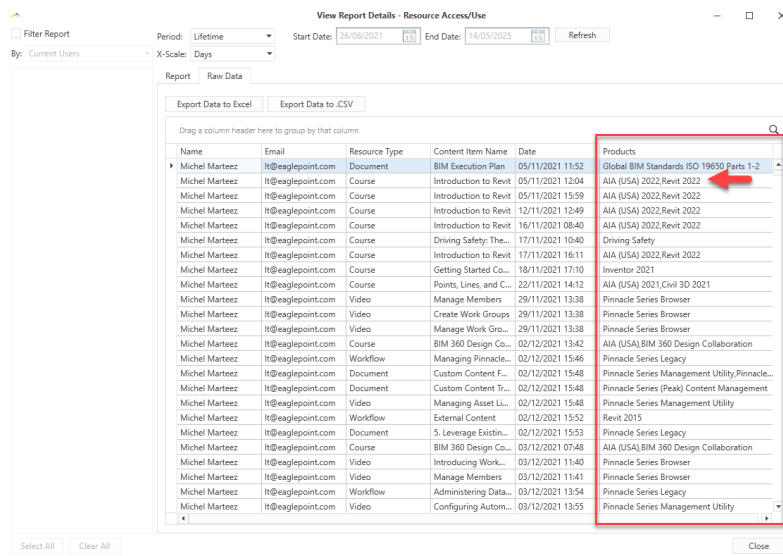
View Report Details - Resource Access/Use

Filter Report

By: Current Users

Period: Lifetime

X-Scale: Days

Start Date: 26/08/2021

End Date: 14/05/2025

Refresh

Report | Raw Data

Export Data to Excel | Export Data to .CSV

Drag a column header here to group by that column

| Name | Email | Resource Type | Content Item Name | Date | Products |
|---|---|---|---|---|---|
| Michel Marteez | lt@eaglepoint.com | Document | BIM Execution Plan | 05/11/2021 11:52 | Global BIM Standards ISO 19650 Parts 1-2 |
| Michel Marteez | lt@eaglepoint.com | Course | Introduction to Revit | 05/11/2021 12:04 | AIA (USA) 2022,Revit 2022 |
| Michel Marteez | lt@eaglepoint.com | Course | Introduction to Revit | 05/11/2021 15:59 | AIA (USA) 2022,Revit 2022 |
| Michel Marteez | lt@eaglepoint.com | Course | Introduction to Revit | 12/11/2021 12:49 | AIA (USA) 2022,Revit 2022 |
| Michel Marteez | lt@eaglepoint.com | Course | Introduction to Revit | 16/11/2021 08:40 | AIA (USA) 2022,Revit 2022 |
| Michel Marteez | lt@eaglepoint.com | Course | Driving Safety: The... | 17/11/2021 10:40 | Driving Safety |
| Michel Marteez | lt@eaglepoint.com | Course | Introduction to Revit | 17/11/2021 16:11 | AIA (USA) 2022,Revit 2022 |
| Michel Marteez | lt@eaglepoint.com | Course | Getting Started Co... | 18/11/2021 17:10 | Inventor 2021 |
| Michel Marteez | lt@eaglepoint.com | Course | Points, Lines, and C... | 22/11/2021 14:12 | AIA (USA) 2021,Civil 3D 2021 |
| Michel Marteez | lt@eaglepoint.com | Video | Manage Members | 29/11/2021 13:38 | Pinnacle Series Browser |
| Michel Marteez | lt@eaglepoint.com | Video | Create Work Groups | 29/11/2021 13:38 | Pinnacle Series Browser |
| Michel Marteez | lt@eaglepoint.com | Video | Manage Work Gro... | 29/11/2021 13:38 | Pinnacle Series Browser |
| Michel Marteez | lt@eaglepoint.com | Course | BIM 360 Design Co... | 02/12/2021 13:42 | AIA (USA),BIM 360 Design Collaboration |
| Michel Marteez | lt@eaglepoint.com | Workflow | Managing Pinnacle... | 02/12/2021 15:46 | Pinnacle Series Legacy |
| Michel Marteez | lt@eaglepoint.com | Document | Custom Content F... | 02/12/2021 15:48 | Pinnacle Series Management Utility,Pinnacle... |
| Michel Marteez | lt@eaglepoint.com | Document | Custom Content Tr... | 02/12/2021 15:48 | Pinnacle Series (Peak) Content Management |
| Michel Marteez | lt@eaglepoint.com | Video | Managing Asset Li... | 02/12/2021 15:48 | Pinnacle Series Management Utility |
| Michel Marteez | lt@eaglepoint.com | Workflow | External Content | 02/12/2021 15:52 | Revit 2015 |
| Michel Marteez | lt@eaglepoint.com | Document | 5. Leverage Existin... | 02/12/2021 15:53 | Pinnacle Series Legacy |
| Michel Marteez | lt@eaglepoint.com | Course | BIM 360 Design Co... | 03/12/2021 07:48 | AIA (USA),BIM 360 Design Collaboration |
| Michel Marteez | lt@eaglepoint.com | Video | Introducing Work... | 03/12/2021 11:40 | Pinnacle Series Browser |
| Michel Marteez | lt@eaglepoint.com | Video | Manage Members | 03/12/2021 11:41 | Pinnacle Series Browser |
| Michel Marteez | lt@eaglepoint.com | Workflow | Administering Data... | 03/12/2021 13:54 | Pinnacle Series Legacy |
| Michel Marteez | lt@eaglepoint.com | Video | Configuring Autom... | 03/12/2021 13:55 | Pinnacle Series Management Utility |

Select All | Clear All

Close